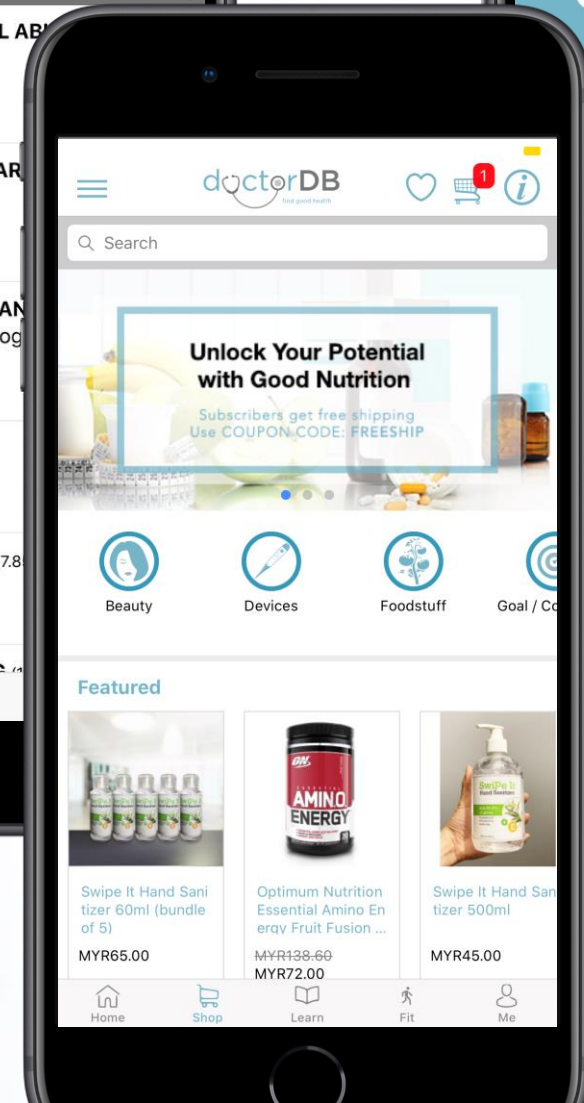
L AB
AR
AN
og
7.8

doctorDB
find good health
1
Search

Unlock Your Potential with Good Nutrition
Subscribers get free shipping
Use COUPON CODE: FREESHIP

Beauty
Devices
Foodstuff
Goal / Co

Featured

Swipe It Hand Sanitizer 60ml (bundle of 5)
MYR65.00

ON
AMINO ENERGY
Optimum Nutrition Essential Amino Energy Fruit Fusion ...
MYR138.60
MYR72.00

SwiPe It
Swipe It Hand Sanitizer 500ml
MYR45.00

Home
Shop
Learn
Fit
Me